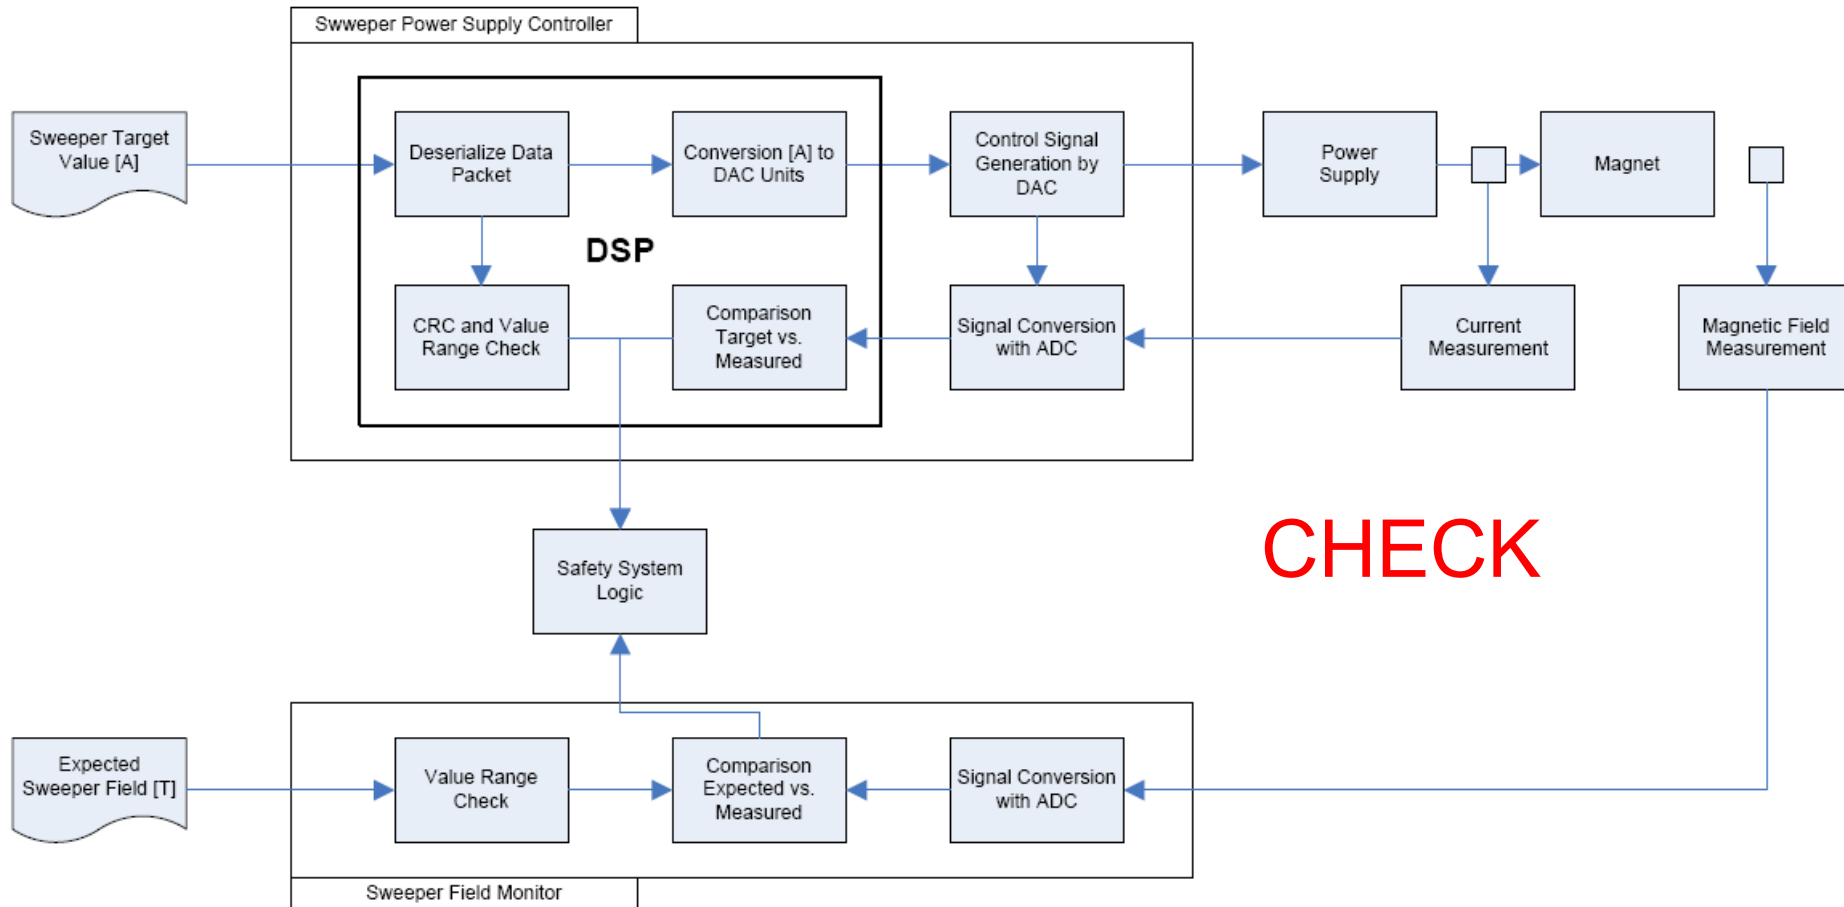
Swweper Power Supply Controller

Sweeper Target Value [A]

Deserialize Data Packet

Conversion [A] to DAC Units

Control Signal Generation by DAC

Power Supply

Magnet

DSP

CRC and Value Range Check

Comparison Target vs. Measured

Signal Conversion with ADC

Current Measurement

Magnetic Field Measurement

CHECK

Safety System Logic

Expected Sweeper Field [T]

Value Range Check

Comparison Expected vs. Measured

Signal Conversion with ADC

Sweeper Field Monitor